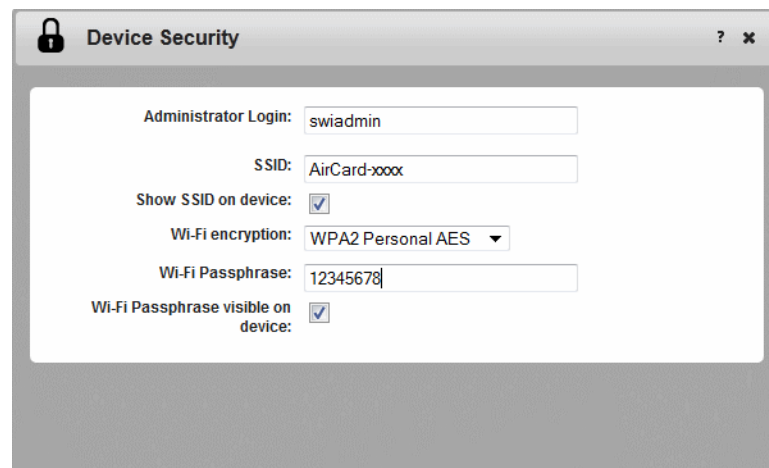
Device Security

? ✖

Administrator Login: swiadmin

SSID: AirCard-xxxx

Show SSID on device: ✓

Wi-Fi encryption: WPA2 Personal AES ▼

Wi-Fi Passphrase: 12345678

Wi-Fi Passphrase visible on device: ✓